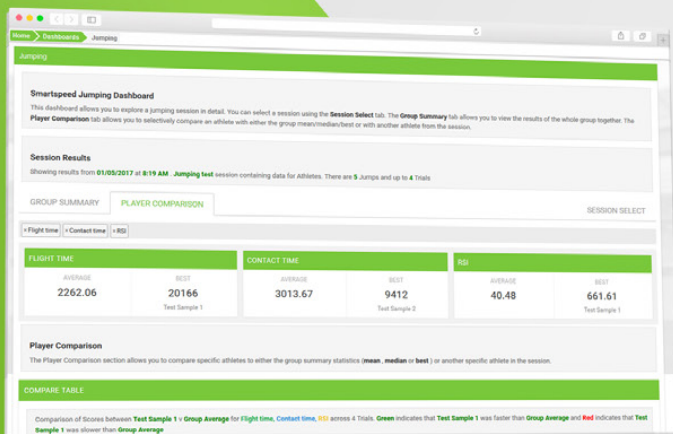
Home Dashboards Jumping

Jumping

Smartspeed Jumping Dashboard

This dashboard allows you to explore a jumping session in detail. You can select a session using the Session Select tab. The Group Summary tab allows you to view the results of the whole group together. The Player Comparison tab allows you to selectively compare an athlete with either the group mean/median/best or with another athlete from the session.

Session Results

Showing results from 01/05/2017 at 8:19 AM . Jumping test session containing data for Athletes. There are 5 Jumps and up to 4 Trials

GROUP SUMMARY PLAYER COMPARISON SESSION SELECT

× Flight time × Contact time × RSI

| FLIGHT TIME | |
|---|---|
| AVERAGE | BEST |
| 2262.06 | 20166 |
| | Test Sample 1 |

| CONTACT TIME | |
|---|---|
| AVERAGE | BEST |
| 3013.67 | 9412 |
| | Test Sample 2 |

| RSI | |
|---|---|
| AVERAGE | BEST |
| 40.48 | 661.61 |
| | Test Sample 1 |

Player Comparison

The Player Comparison section allows you to compare specific athletes to either the group summary statistics (mean , median or best ) or another specific athlete in the session.

COMPARE TABLE

Comparison of Scores between Test Sample 1 v Group Average for Flight time, Contact time, RSI across 4 Trials. Green indicates that Test Sample 1 was faster than Group Average and Red indicates that Test Sample 1 was slower than Group Average